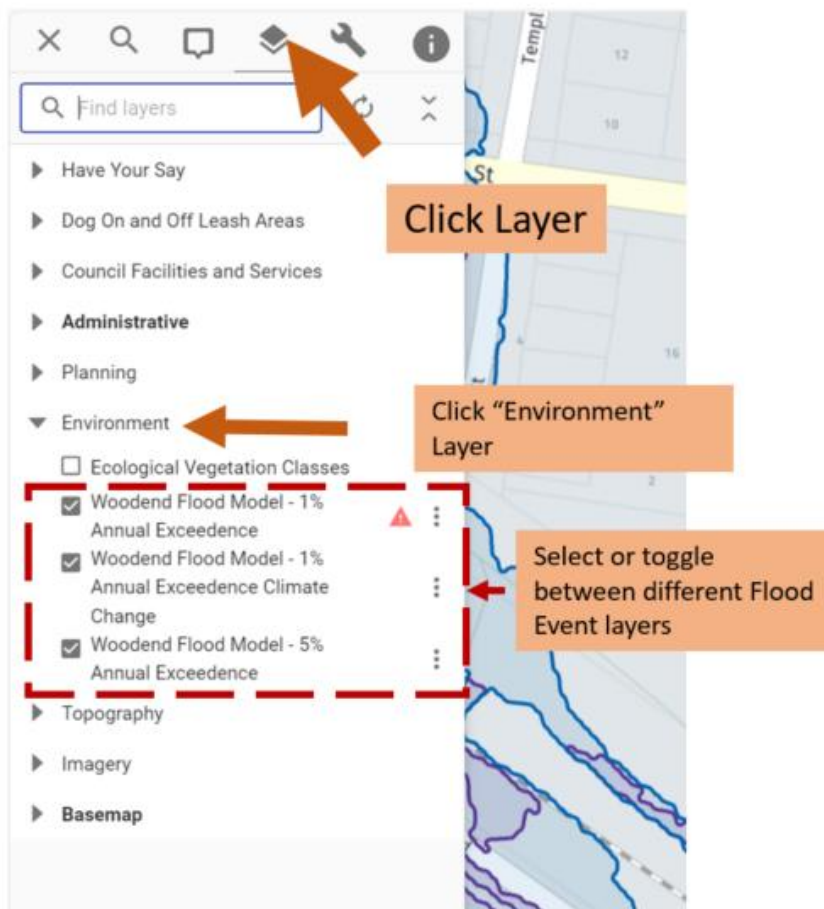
Find layers

Have Your Say

Dog On and Off Leash Areas

Council Facilities and Services

Administrative

Planning

Environment

Ecological Vegetation Classes

Woodend Flood Model - 1% Annual Exceedence

Woodend Flood Model - 1% Annual Exceedence Climate Change

Woodend Flood Model - 5% Annual Exceedence

Topography

Imagery

Basemap

Templ

St

12

10

16

2

Click Layer

Click "Environment" Layer

Select or toggle between different Flood Event layers